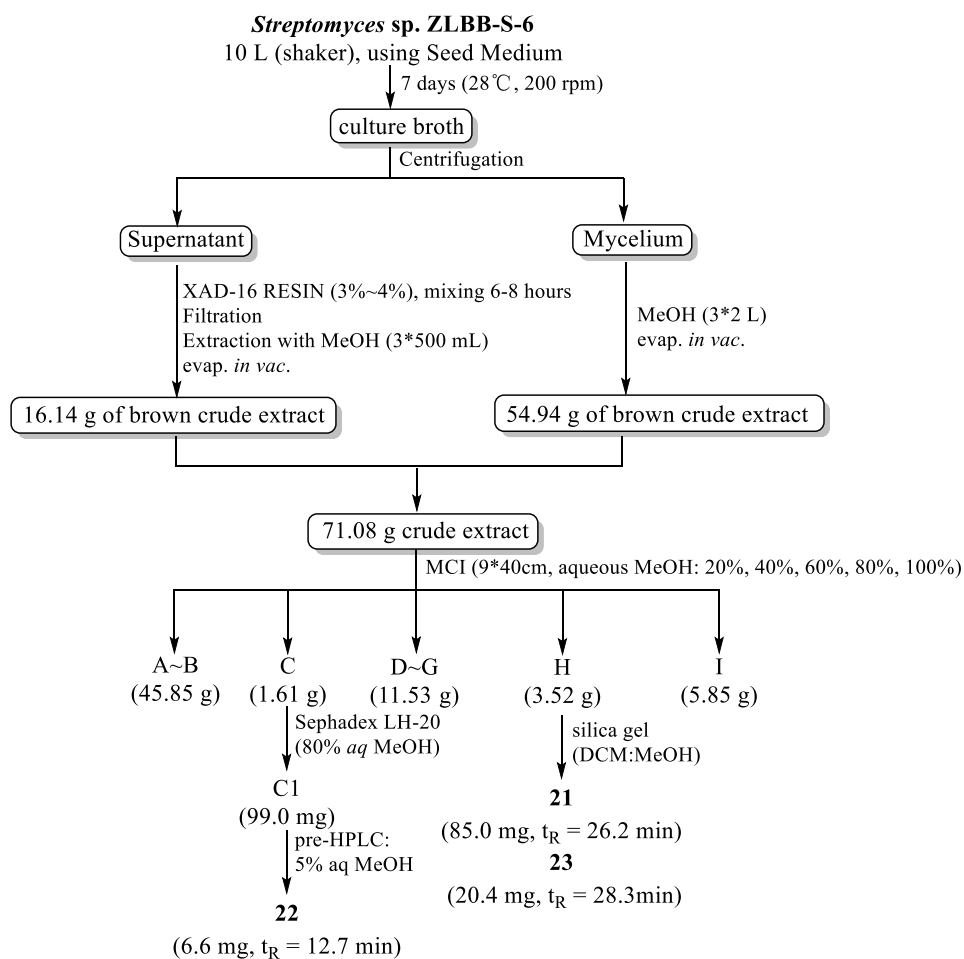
Streptomyces sp. ZLBB-S-6
10 L (shaker), using Seed Medium
7 days (28℃, 200 rpm)

culture broth
Centrifugation

Supernatant

Mycelium

XAD-16 RESIN (3%~4%), mixing 6-8 hours
Filtration
Extraction with MeOH (3*500 mL)
evap. in vac.

MeOH (3*2 L)
evap. in vac.

16.14 g of brown crude extract

54.94 g of brown crude extract

71.08 g crude extract
MCI (9*40cm, aqueous MeOH: 20%, 40%, 60%, 80%, 100%)

A~B
(45.85 g)

C
(1.61 g)

D~G
(11.53 g)

H
(3.52 g)

I
(5.85 g)

Sephadex LH-20
(80% aq MeOH)

silica gel
(DCM:MeOH)

C1
(99.0 mg)

pre-HPLC:
5% aq MeOH

22
(6.6 mg, $t_R$ = 12.7 min)

21
(85.0 mg, $t_R$ = 26.2 min)
23
(20.4 mg, $t_R$ = 28.3min)